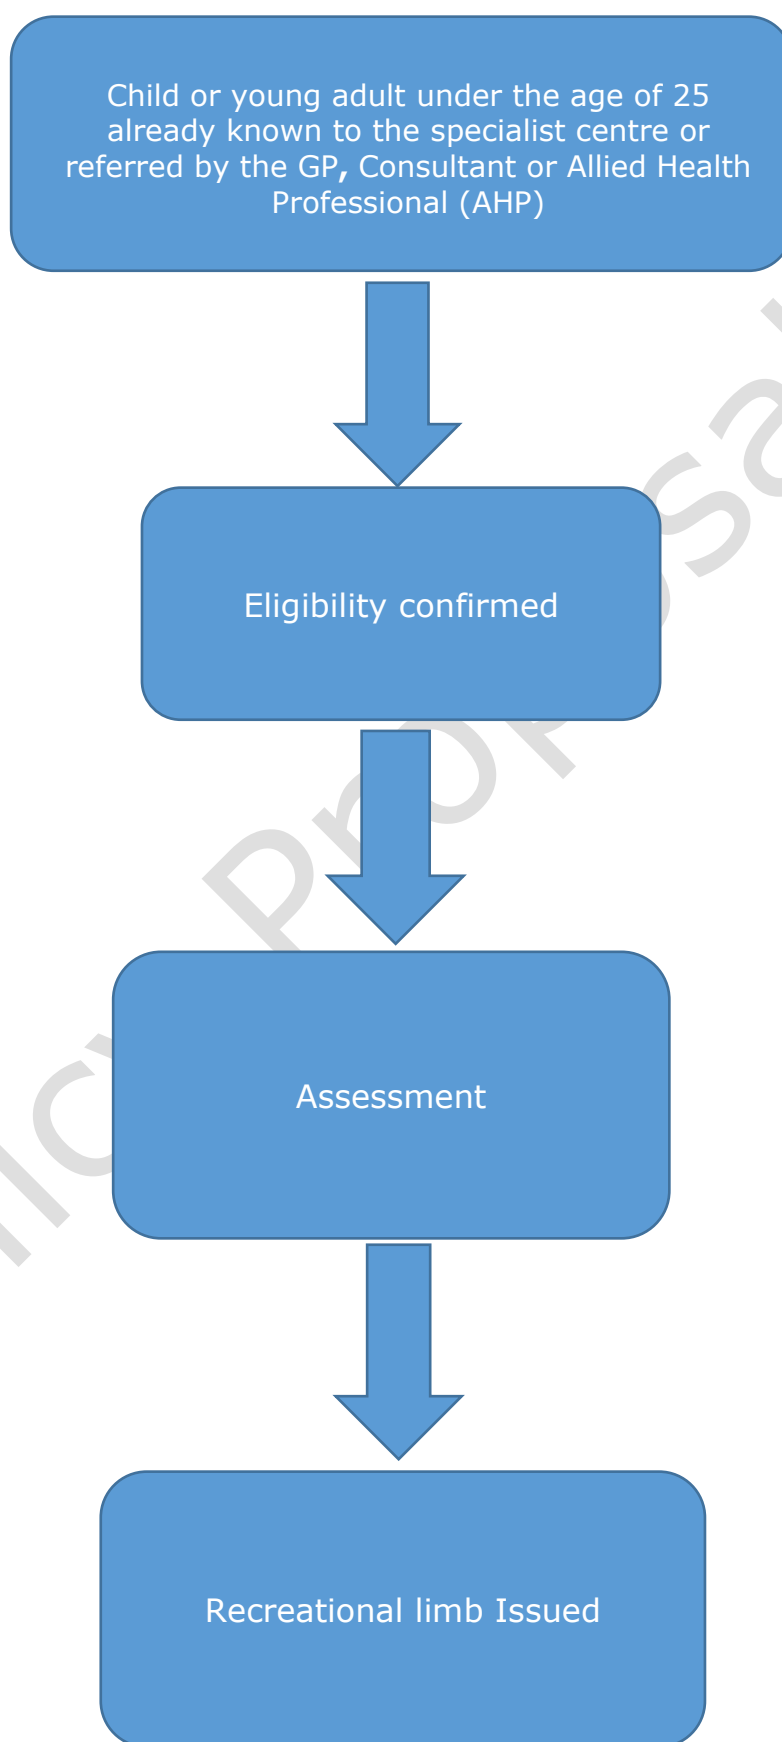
Child or young adult under the age of 25 already known to the specialist centre or referred by the GP, Consultant or Allied Health Professional (AHP)

Eligibility confirmed

Assessment

Recreational limb Issued

licy Proposal